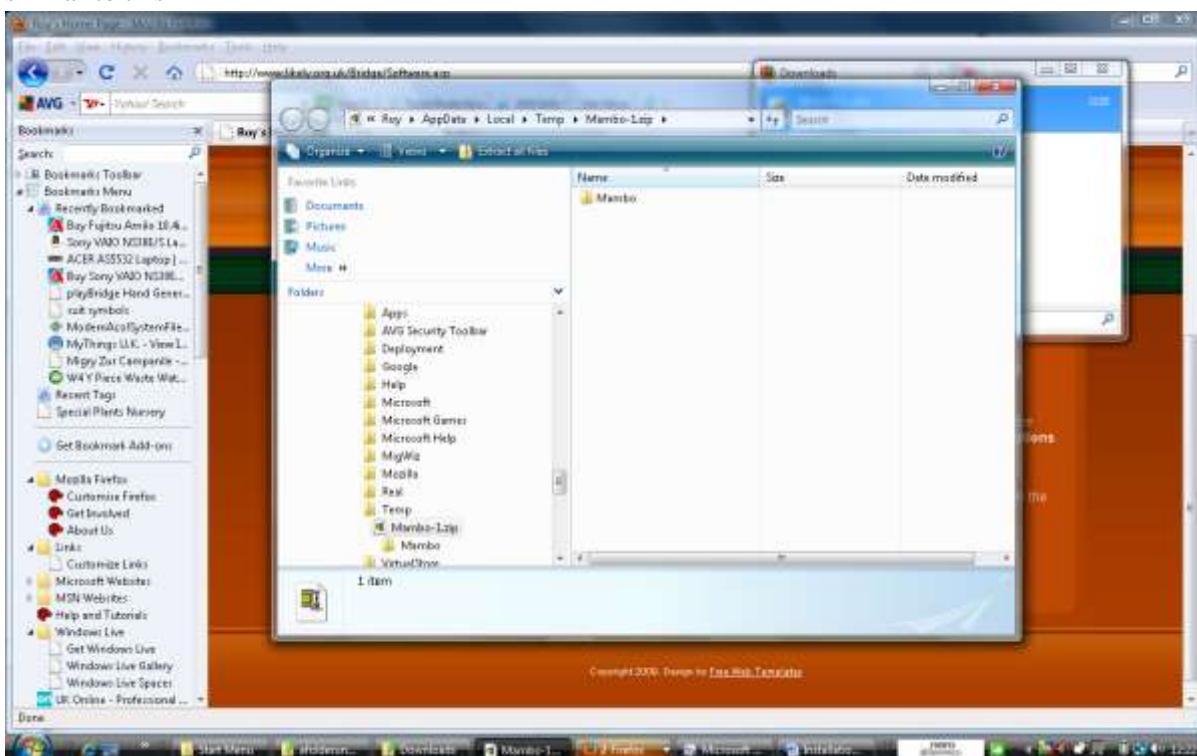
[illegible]
File Edit View History Bookmarks Tools Help
http://www.likely.org.uk/Bridge/Software.asp
AVG Yahoo! Search
Bookmarks
Search:
Bookmarks Toolbar
Bookmarks Menu
Recently Bookmarked
Buy Fujitsu Amilo 18.4...
Sony VAIO NS38/S La...
ACER AS5532 Laptop | ...
Buy Sony VAIO NS38...
playBridge Hand Gener...
suit symbols
ModemAcolSystemFile...
MyThings U.K. - View I...
Migry Zur Campanile - ...
W4 Y Piece Waste Wat...
Recent Tags
Special Plants Nursery
Get Bookmark Add-ons
Mozilla Firefox
Customize Firefox
Get Involved
About Us
Links
Customize Links
Microsoft Websites
MSN Websites
Help and Tutorials
Windows Live
Get Windows Live
Windows Live Gallery
Windows Live Spaces
UK Online - Professional ...
Done
Roy's
Downloads
Roy ▸ AppData ▸ Local ▸ Temp ▸ Mambo-1.zip ▸
Search
Organize Views Extract all files
Favorite Links
Documents
Pictures
Music
More »
Folders
Apps
AVG Security Toolbar
Deployment
Google
Help
Microsoft
Microsoft Games
Microsoft Help
MigWiz
Mozilla
Real
Temp
Mambo-1.zip
Mambo
VirtualStore
Name
Size
Date modified
Mambo
1 item
Copyright 2006. Design by Free Web Templates
Start Menu
Downloads
Mambo-1...
Firefox
Microsoft...